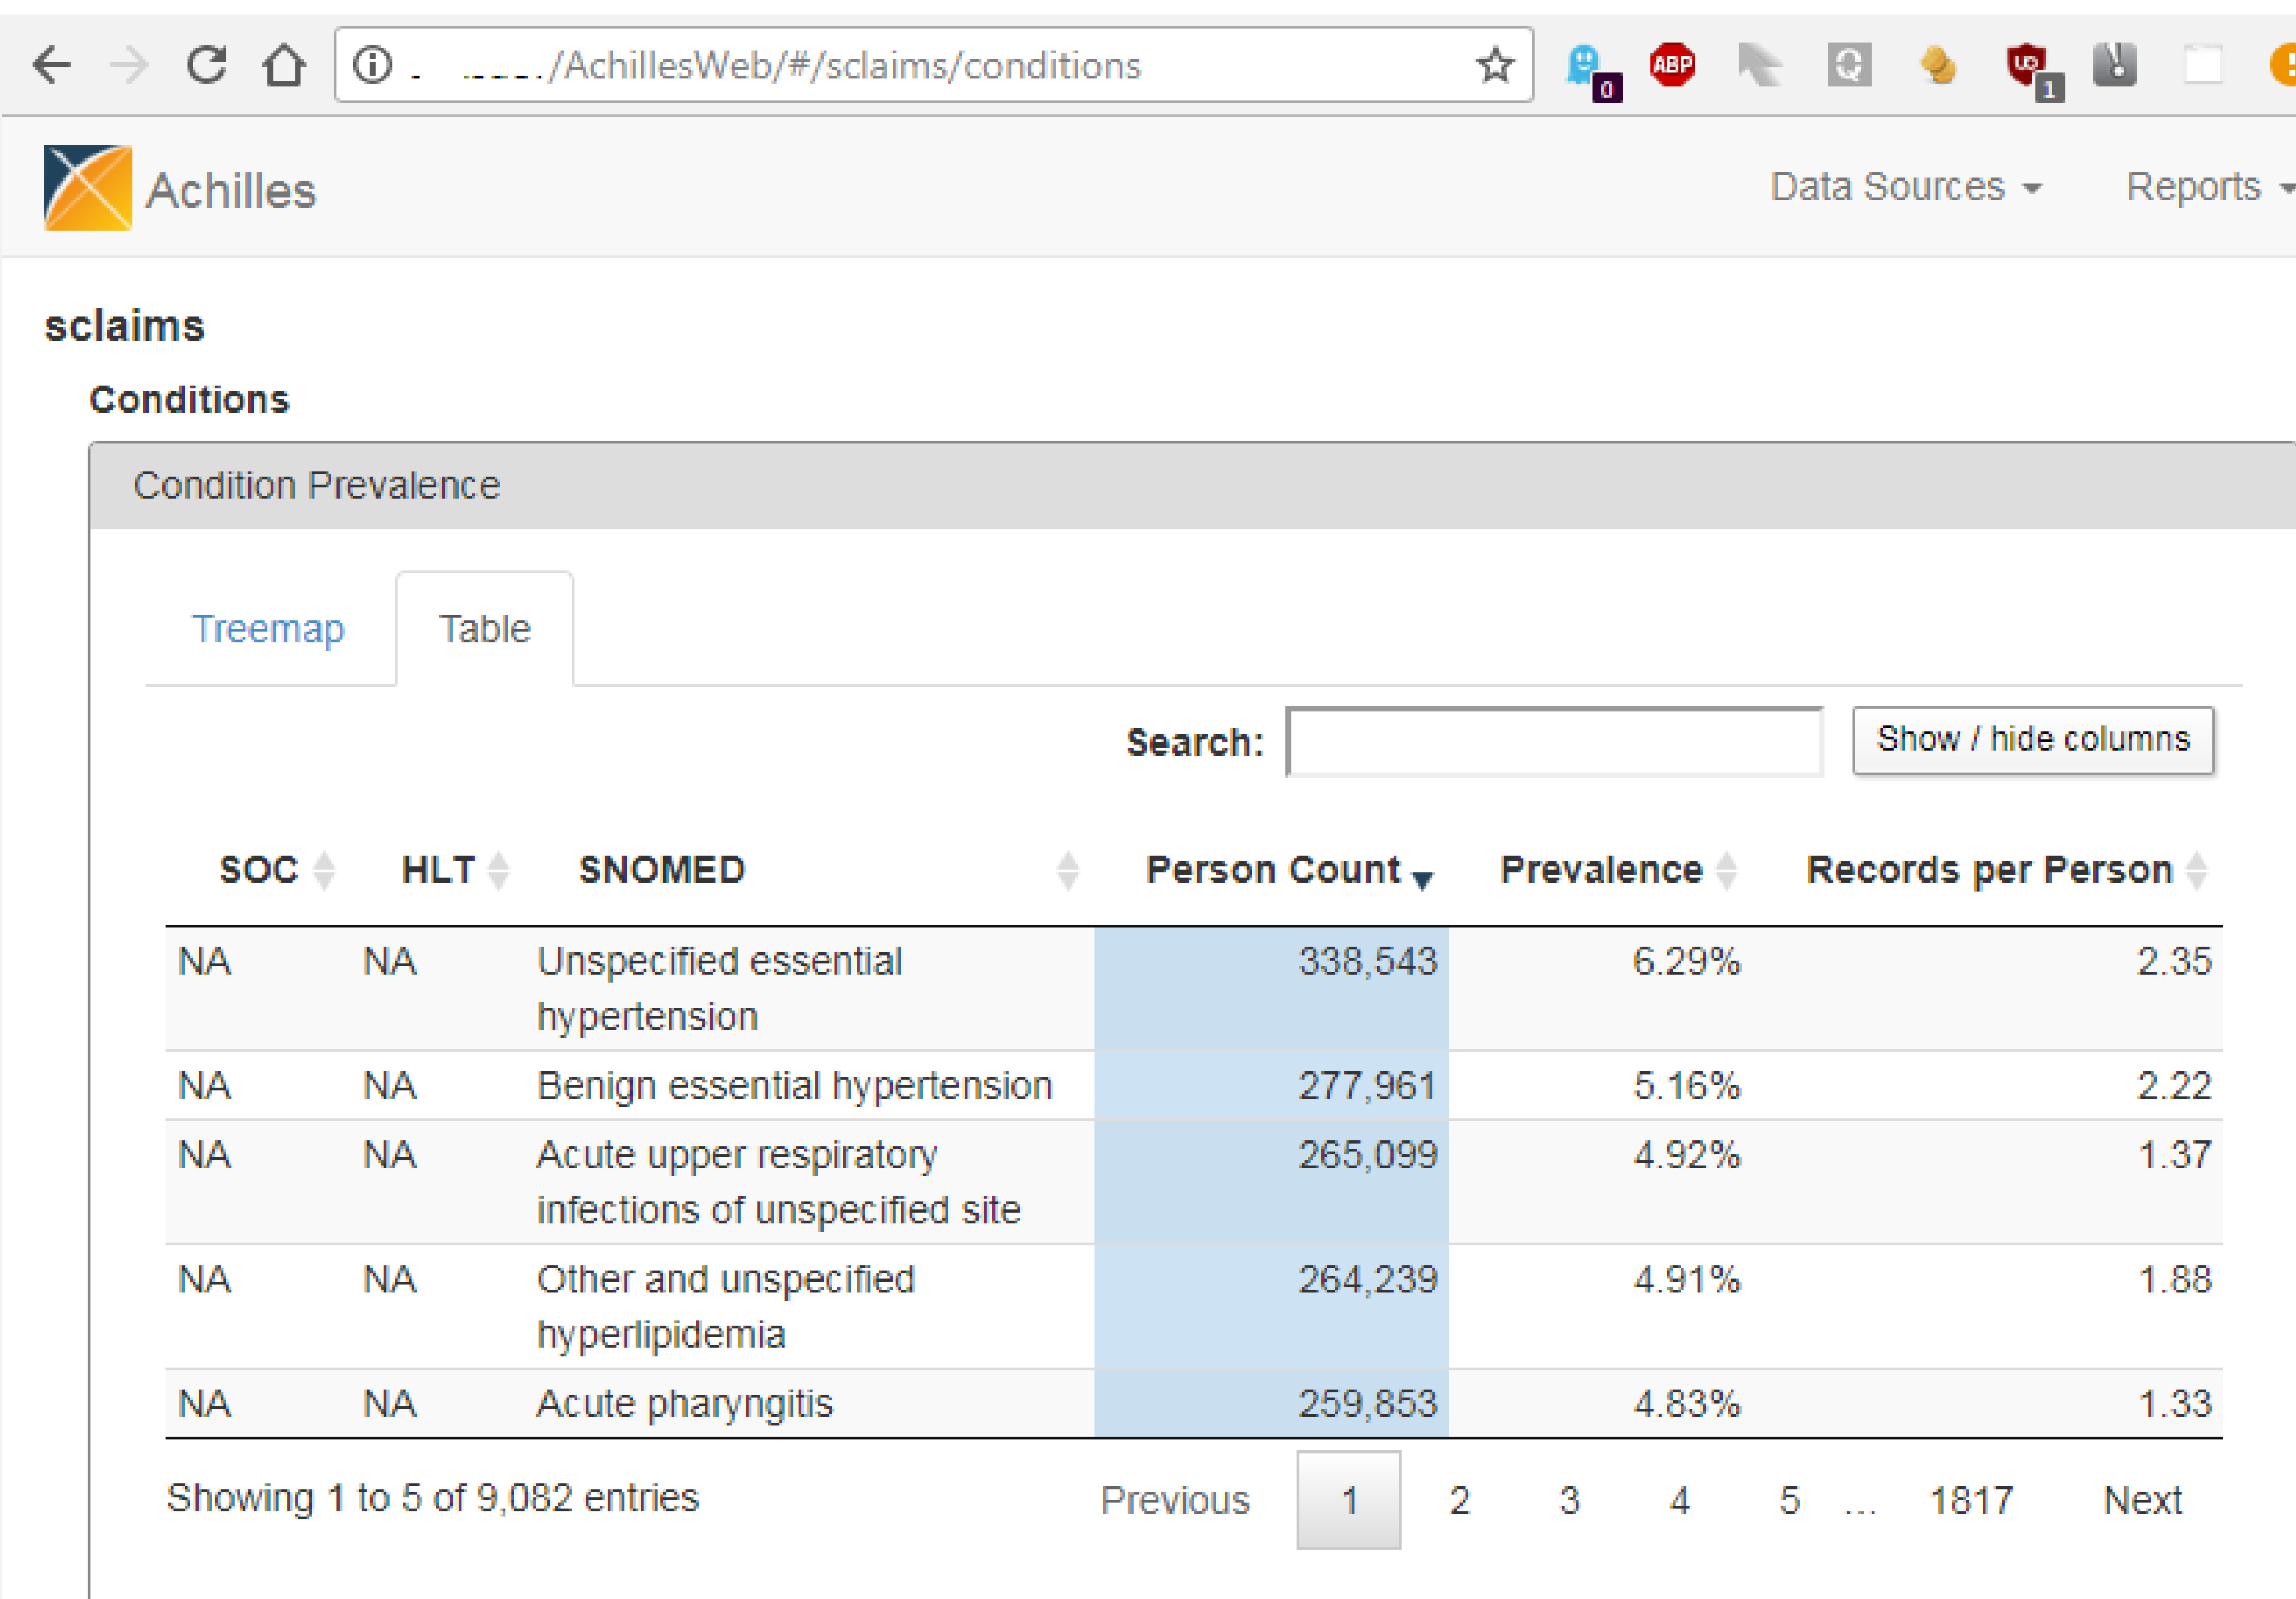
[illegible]/AchillesWeb/#/sclaims/conditions

0 ABP 1

Achilles

Data Sources Reports

sclaims

Conditions

Condition Prevalence

Treemap Table

Search: Show / hide columns

| SOC | HLT | SNOMED | Person Count | Prevalence | Records per Person |
|---|---|---|---|---|---|
| NA | NA | Unspecified essential hypertension | 338,543 | 6.29% | 2.35 |
| NA | NA | Benign essential hypertension | 277,961 | 5.16% | 2.22 |
| NA | NA | Acute upper respiratory infections of unspecified site | 265,099 | 4.92% | 1.37 |
| NA | NA | Other and unspecified hyperlipidemia | 264,239 | 4.91% | 1.88 |
| NA | NA | Acute pharyngitis | 259,853 | 4.83% | 1.33 |

Showing 1 to 5 of 9,082 entries

Previous 1 2 3 4 5 … 1817 Next